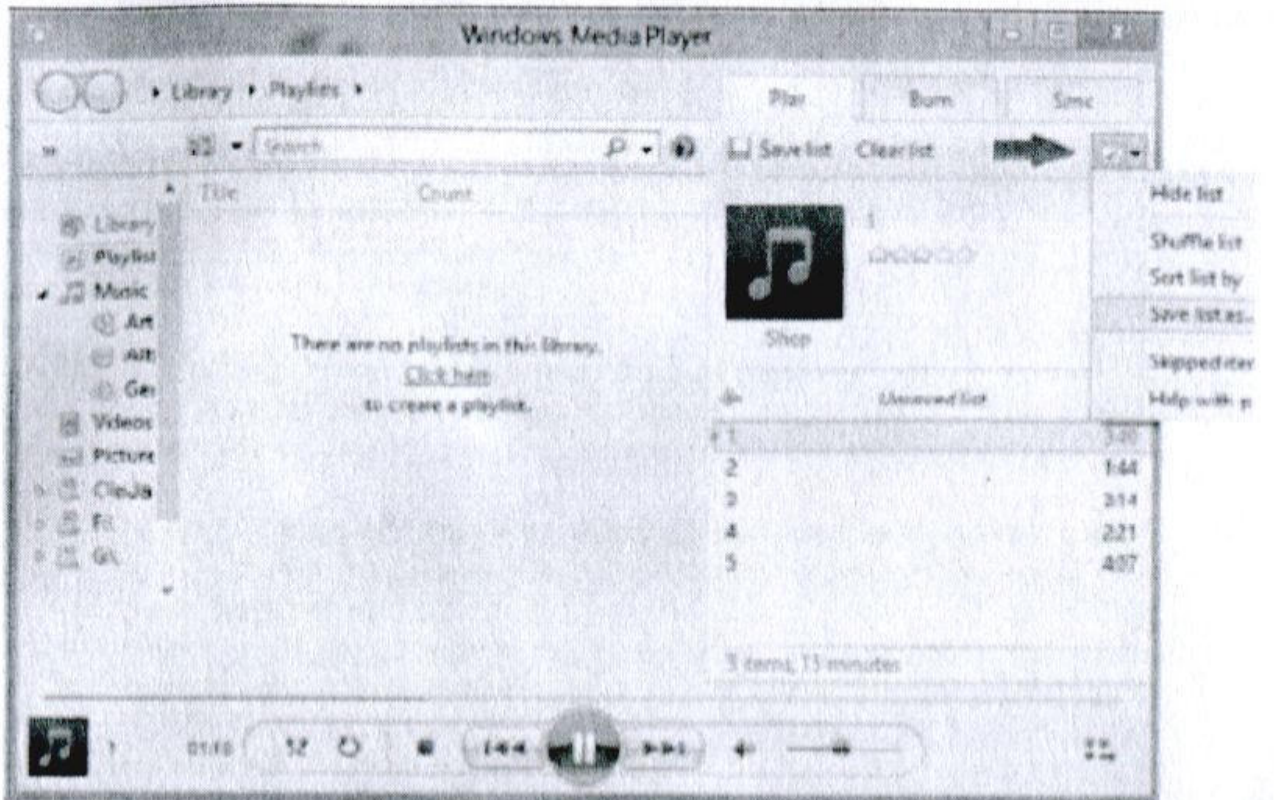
Windows Media Player

▸ Library ▸ Playlists ▸

Play
Burn
Sync

Search

Save list
Clear list

Hide list
Shuffle list
Sort list by
Save list as...
Skipped ite
Help with p

Title
Count

Library
Playlist
Music
Art
Alb
Ge
Videos
Picture
ClinJa
Fi
GL

There are no playlists in this library.
Click here
to create a playlist.

1

Shop

Unsaved list

| | |
|---|---|
| 1 | 3:40 |
| 2 | 1:44 |
| 3 | 3:14 |
| 4 | 2:21 |
| 5 | 4:07 |

5 items, 15 minutes

1
01:10